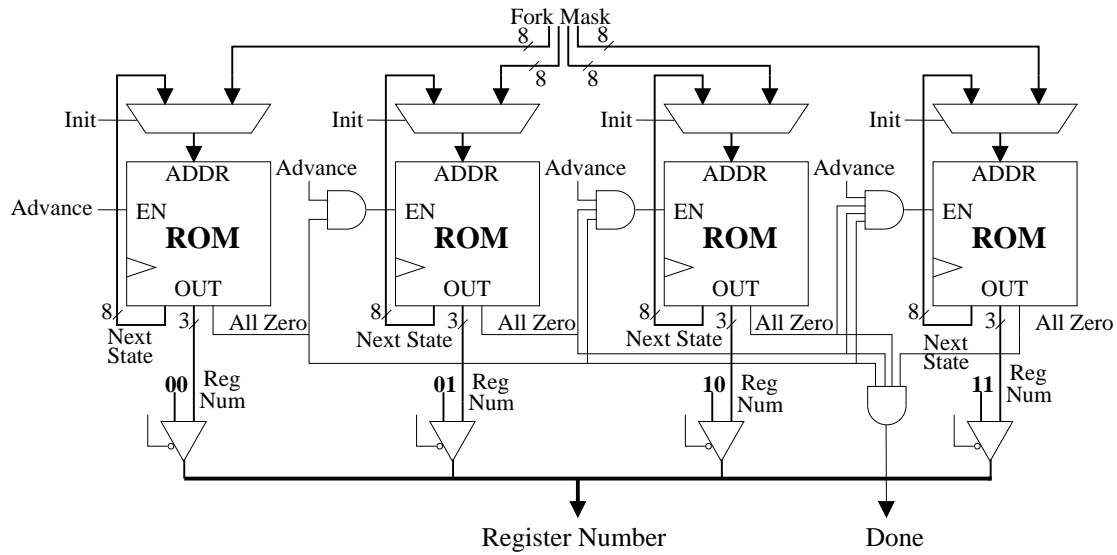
Fork Mask

8 8 8 8

Init
ADDR
Advance
EN
ROM
OUT
8
Next State
3
All Zero
00
Reg Num

Init
Advance
ADDR
EN
ROM
OUT
8
Next State
3
All Zero
01
Reg Num

Init
Advance
ADDR
EN
ROM
OUT
8
Next State
3
All Zero
10
Reg Num

Init
Advance
ADDR
EN
ROM
OUT
8
Next State
3
All Zero
11
Reg Num

Register Number

Done